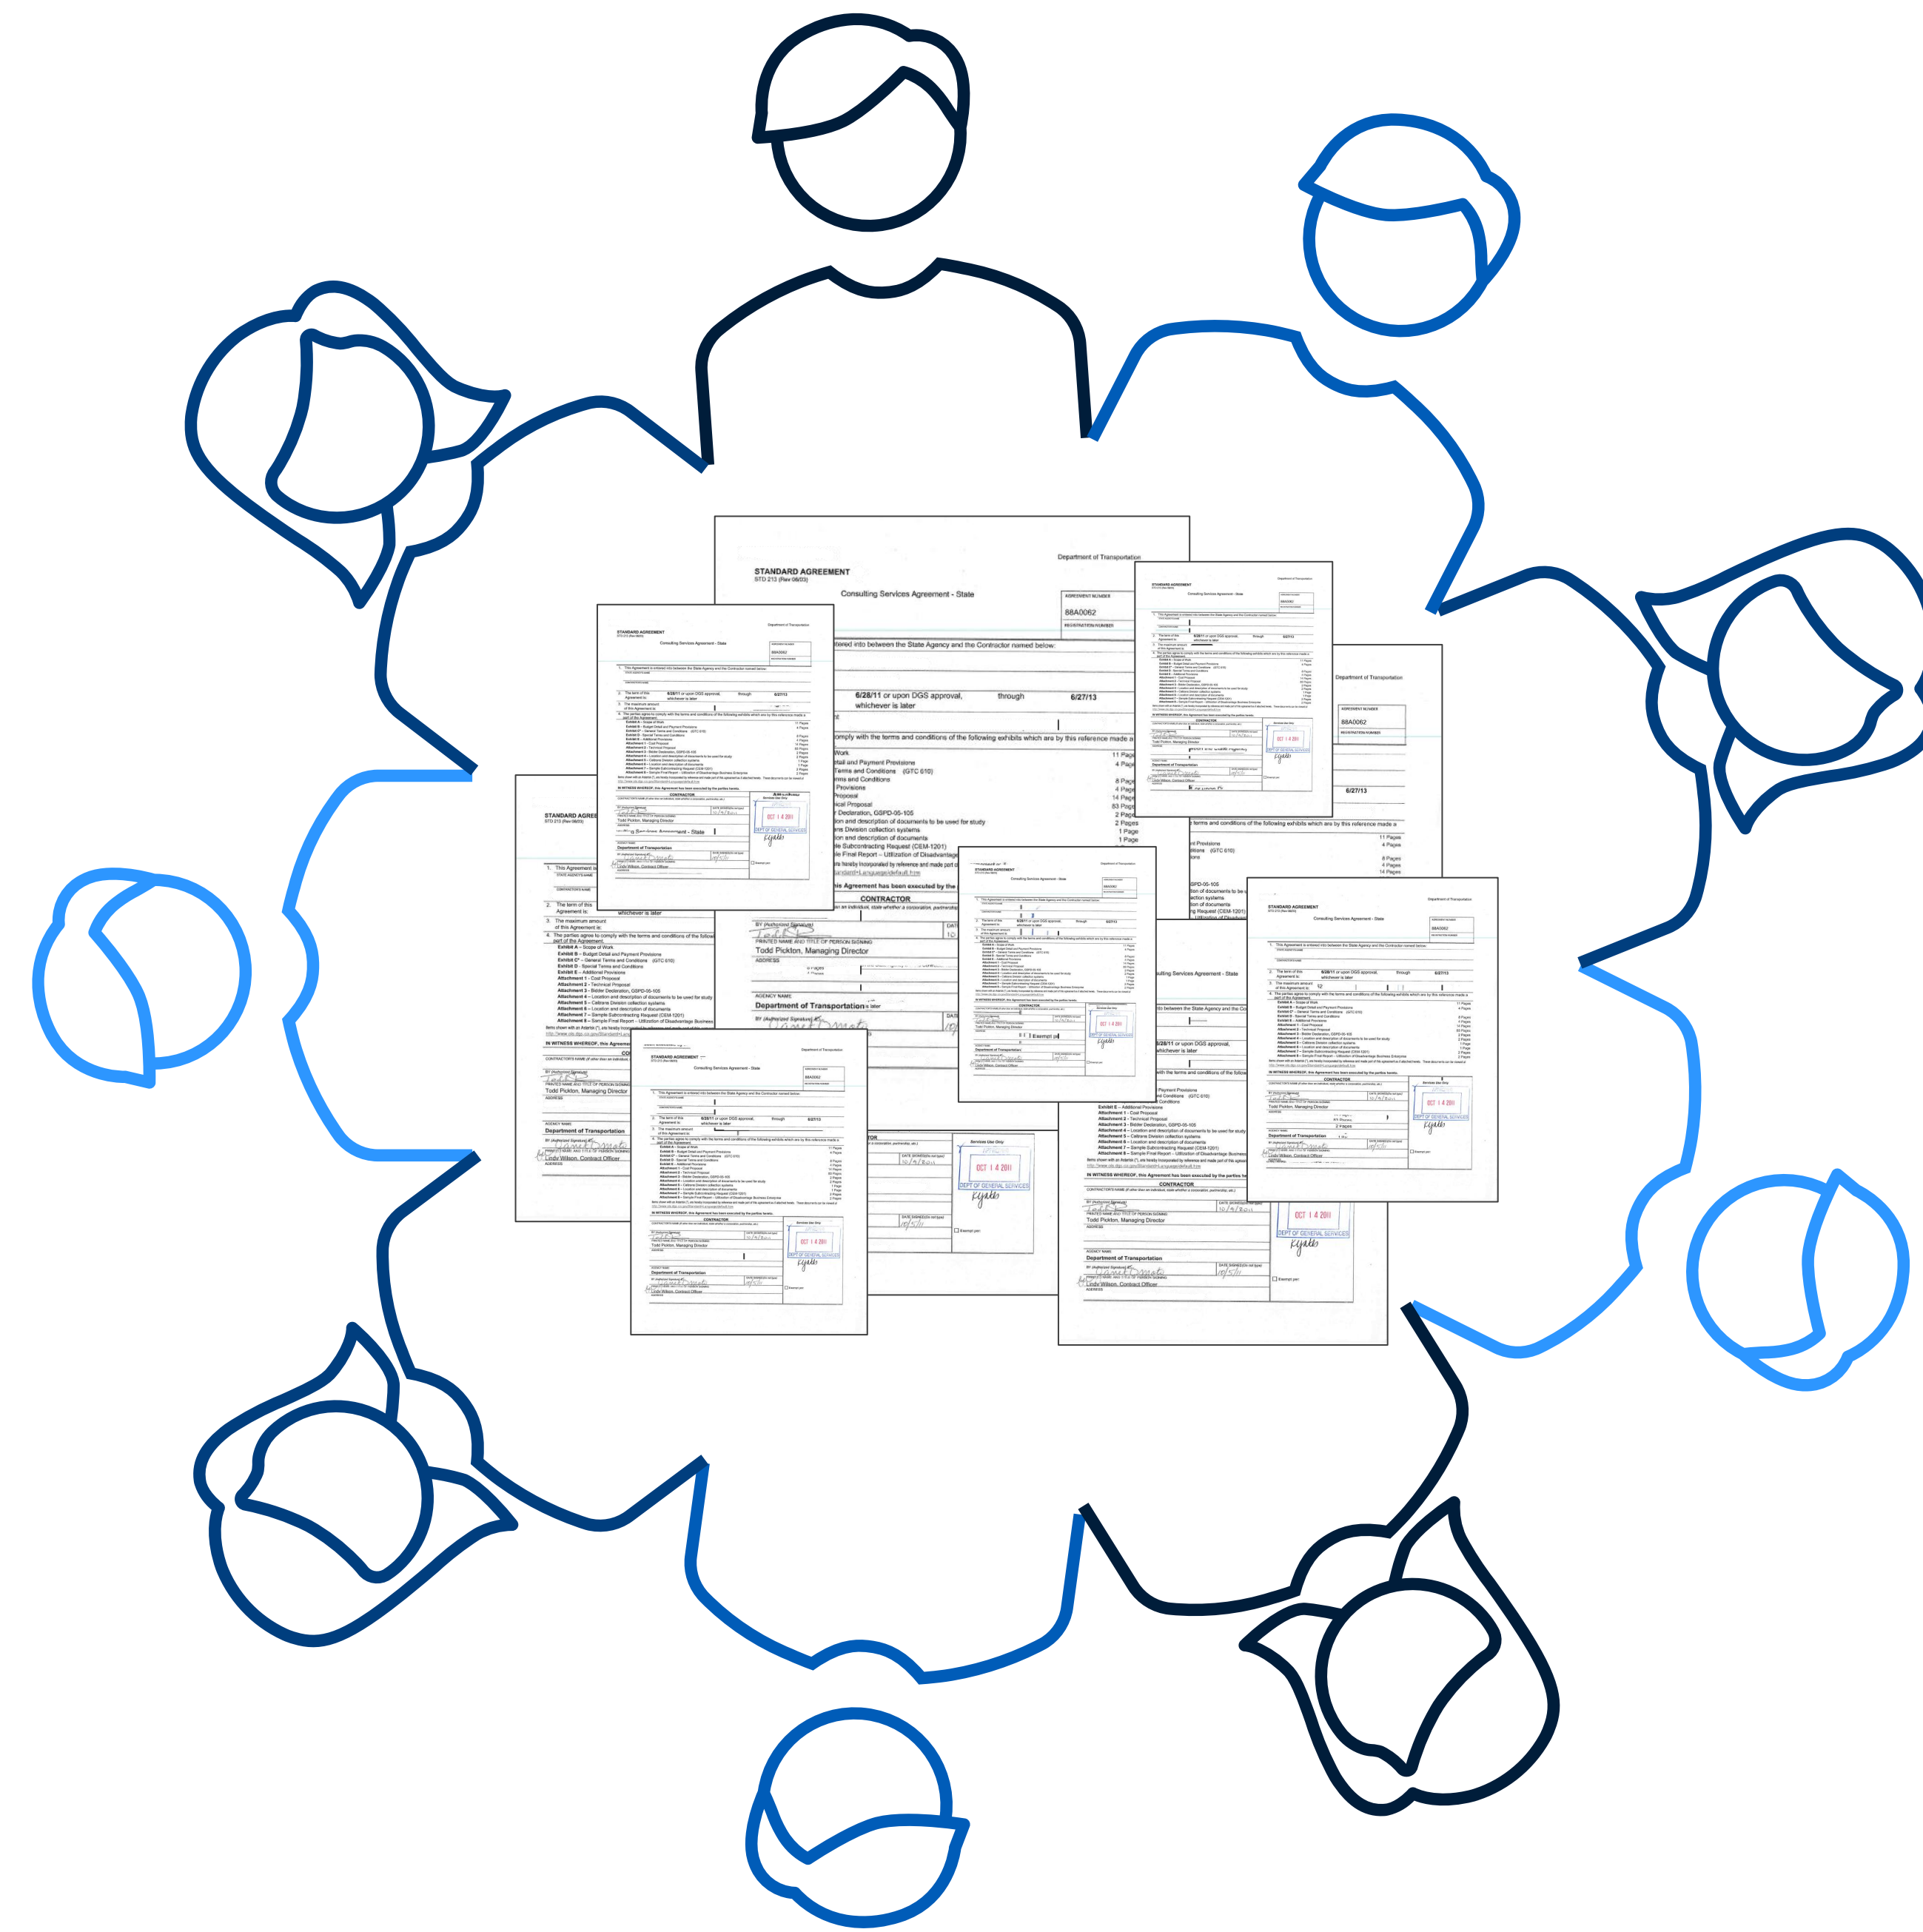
STANDARD AGREEMENT
STD 213 (Rev 06/03)

Department of Transportation

Consulting Services Agreement - State

AGREEMENT NUMBER
88A0062
REGISTRATION NUMBER

entered into between the State Agency and the Contractor named below:

6/28/11 or upon DGS approval, whichever is later

through

6/27/13

omply with the terms and conditions of the following exhibits which are by this reference made a

Work
tail and Payment Provisions
Terms and Conditions (GTC 610)
Provisions
ms and Conditions
Proposal
ical Proposal
r Declaration, GSPD-05-105
ion and description of documents to be used for study
ns Division collection systems
ion and description of documents
le Subcontracting Request (CEM-1201)
le Final Report – Utilization of Disadvantage

11 Pages
4 Pages
8 Pages
4 Pages
14 Pages
83 Pages
2 Pages
2 Pages
1 Page
1 Page

is Agreement has been executed by the

CONTRACTOR

PRINTED NAME AND TITLE OF PERSON SIGNING
Todd Pickton, Managing Director
ADDRESS

AGENCY NAME
Department of Transportation

OCT 14 2011
DEPT OF GENERAL SERVICES

Exempt per:

Linda Wilson, Contract Officer

Department of Transportation

6/27/13

11 Pages
4 Pages
8 Pages
4 Pages
14 Pages